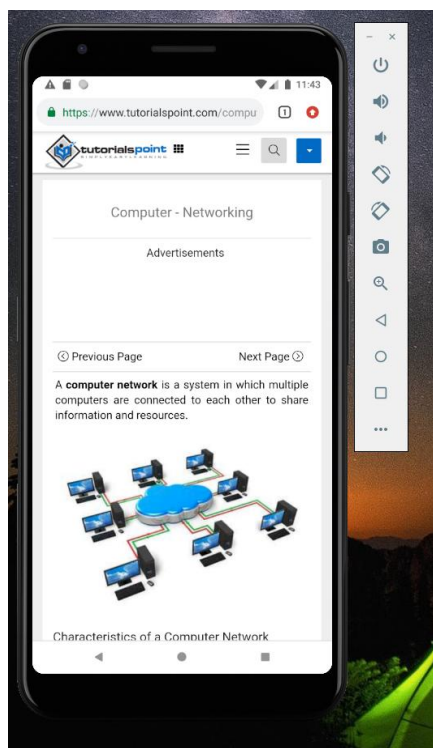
11:43

https://www.tutorialspoint.com/compu

1

tutorialspoint
SIMPLYEASYLEARNING

Computer - Networking

Advertisements

Previous Page

Next Page

A **computer network** is a system in which multiple computers are connected to each other to share information and resources.

Characteristics of a Computer Network

–
×